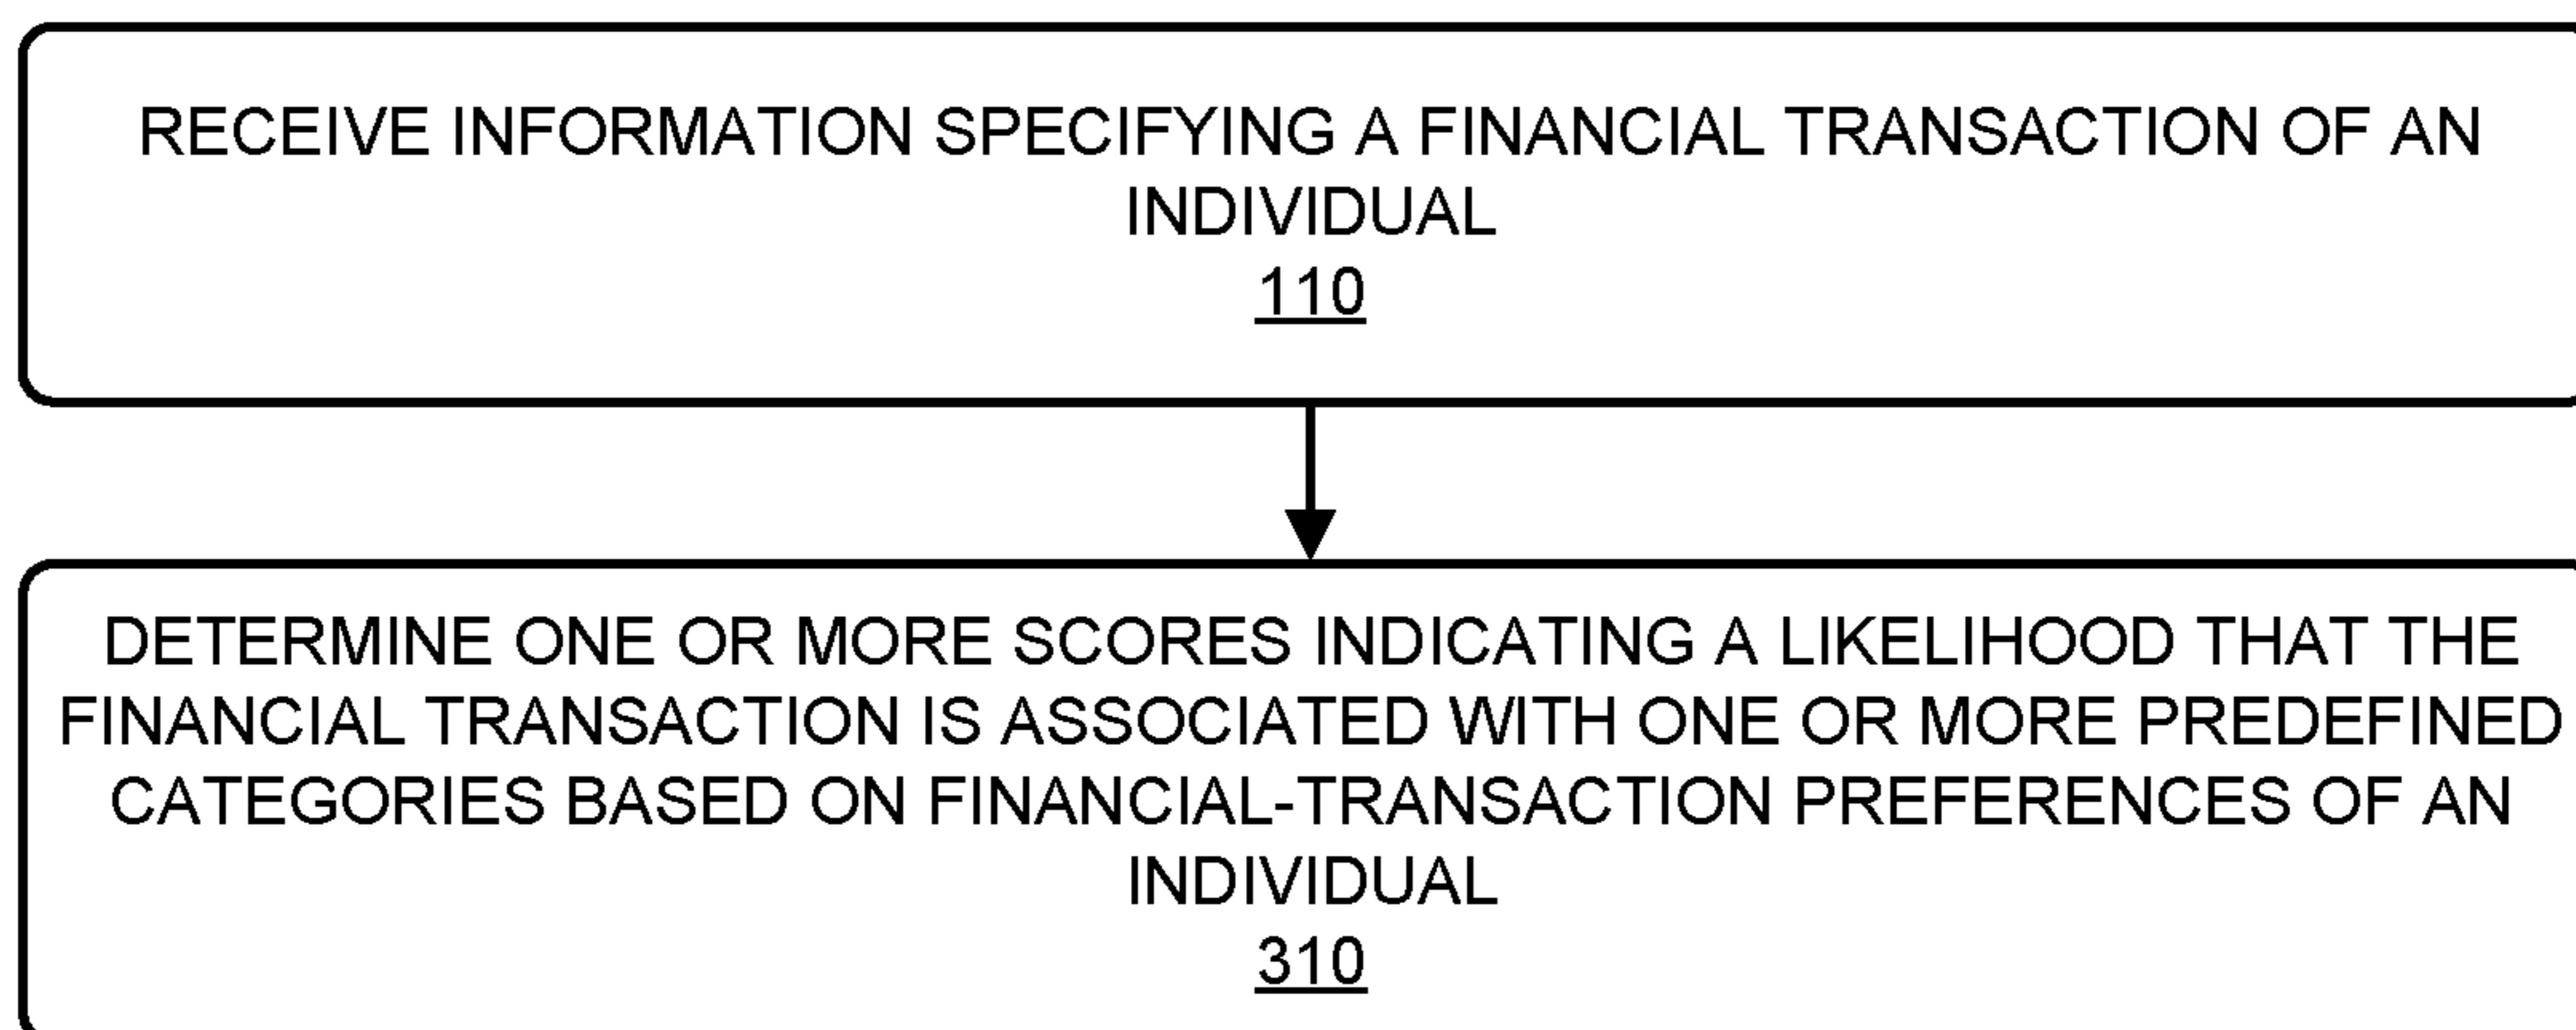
RECEIVE INFORMATION SPECIFYING A FINANCIAL TRANSACTION OF AN INDIVIDUAL
110

DETERMINE ONE OR MORE SCORES INDICATING A LIKELIHOOD THAT THE FINANCIAL TRANSACTION IS ASSOCIATED WITH ONE OR MORE PREDEFINED CATEGORIES BASED ON FINANCIAL-TRANSACTION PREFERENCES OF AN INDIVIDUAL
310